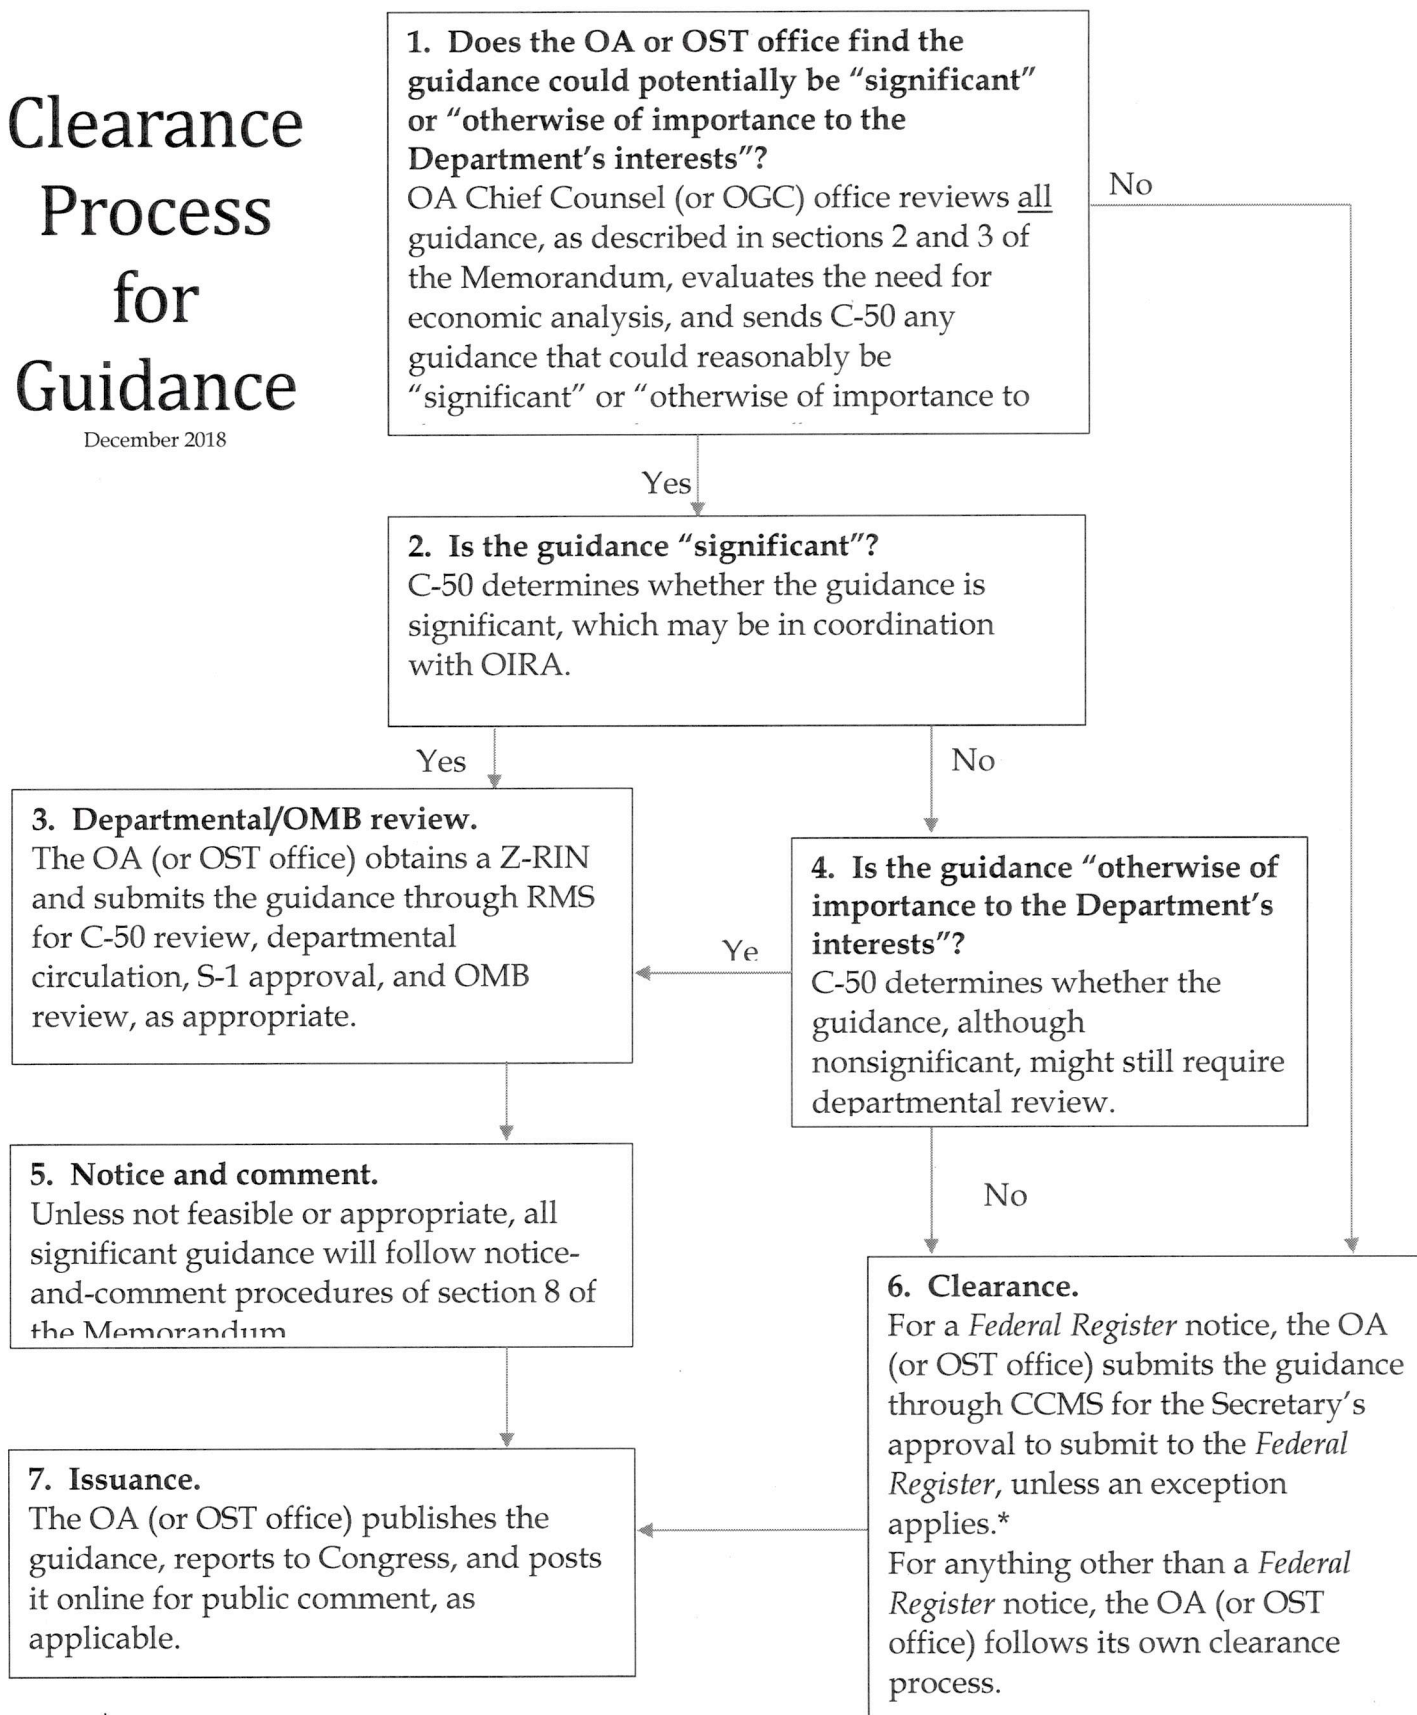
Clearance Process for Guidance

December 2018

1. Does the OA or OST office find the guidance could potentially be "significant" or "otherwise of importance to the Department's interests"?
OA Chief Counsel (or OGC) office reviews all guidance, as described in sections 2 and 3 of the Memorandum, evaluates the need for economic analysis, and sends C-50 any guidance that could reasonably be "significant" or "otherwise of importance to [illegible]

No

Yes

2. Is the guidance "significant"?
C-50 determines whether the guidance is significant, which may be in coordination with OIRA.

Yes

No

3. Departmental/OMB review.
The OA (or OST office) obtains a Z-RIN and submits the guidance through RMS for C-50 review, departmental circulation, S-1 approval, and OMB review, as appropriate.

Ye

4. Is the guidance "otherwise of importance to the Department's interests"?
C-50 determines whether the guidance, although nonsignificant, might still require departmental review.

No

5. Notice and comment.
Unless not feasible or appropriate, all significant guidance will follow notice-and-comment procedures of section 8 of the Memorandum

6. Clearance.
For a Federal Register notice, the OA (or OST office) submits the guidance through CCMS for the Secretary's approval to submit to the Federal Register, unless an exception applies.*
For anything other than a Federal Register notice, the OA (or OST office) follows its own clearance process.

7. Issuance.
The OA (or OST office) publishes the guidance, reports to Congress, and posts it online for public comment, as applicable.